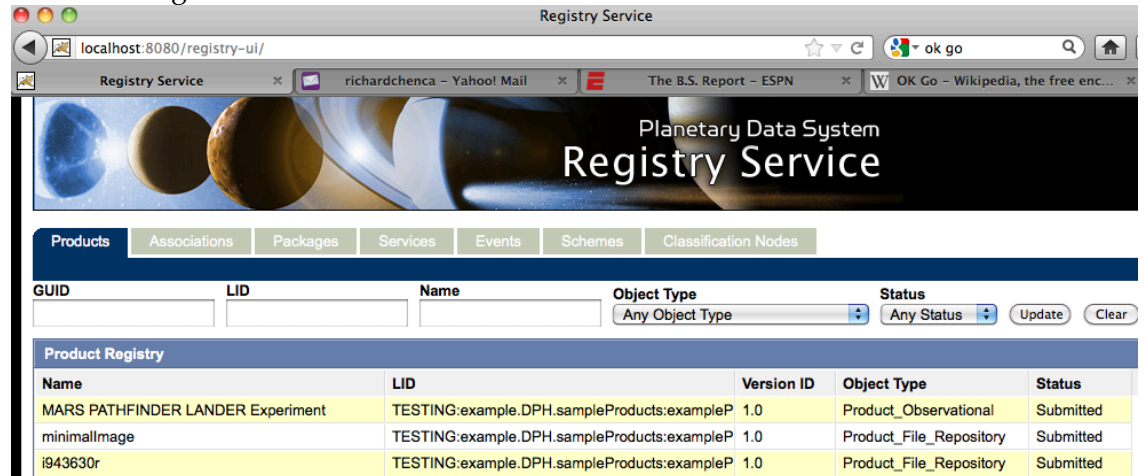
Registry Service

localhost:8080/registry-ui/

ok go

Registry Service ×
richardchenca - Yahoo! Mail ×
The B.S. Report - ESPN ×
OK Go - Wikipedia, the free enc... ×

Planetary Data System
Registry Service

Products | Associations | Packages | Services | Events | Schemes | Classification Nodes

GUID
LID
Name
Object Type
Any Object Type
Status
Any Status
Update
Clear

Product Registry

| Name | LID | Version ID | Object Type | Status |
|---|---|---|---|---|
| MARS PATHFINDER LANDER Experiment | TESTING:example.DPH.sampleProducts:exampleP | 1.0 | Product_Observational | Submitted |
| minimalImage | TESTING:example.DPH.sampleProducts:exampleP | 1.0 | Product_File_Repository | Submitted |
| i943630r | TESTING:example.DPH.sampleProducts:exampleP | 1.0 | Product_File_Repository | Submitted |